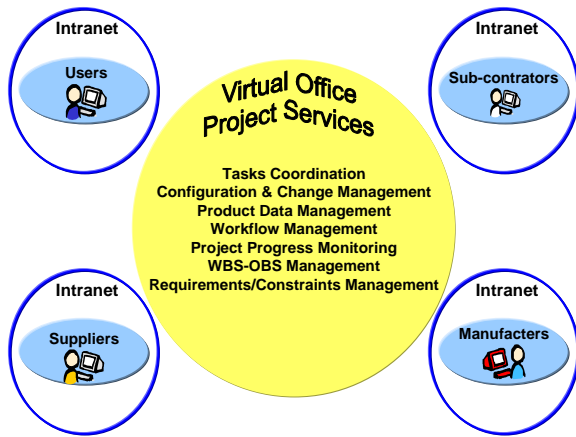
Intranet

Users

Intranet

Sub-contrators

Virtual Office Project Services

Tasks Coordination
Configuration & Change Management
Product Data Management
Workflow Management
Project Progress Monitoring
WBS-OBS Management
Requirements/Constraints Management

Intranet

Suppliers

Intranet

Manufacters